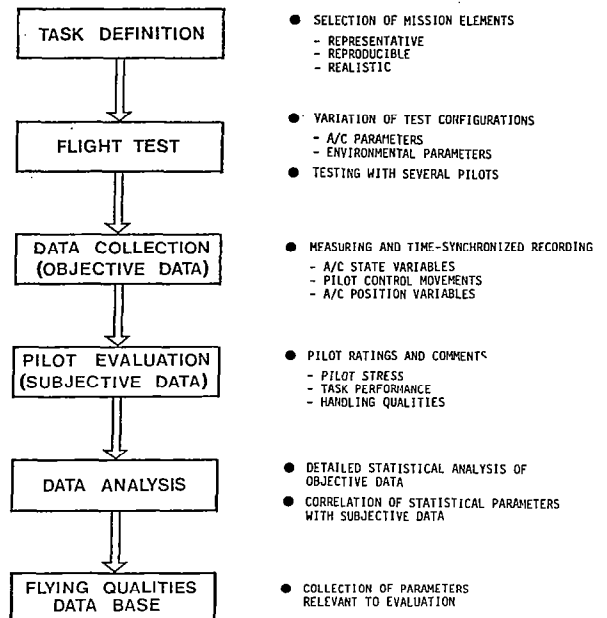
TASK DEFINITION

● SELECTION OF MISSION ELEMENTS
- REPRESENTATIVE
- REPRODUCIBLE
- REALISTIC

FLIGHT TEST

● VARIATION OF TEST CONFIGURATIONS
- A/C PARAMETERS
- ENVIRONMENTAL PARAMETERS

● TESTING WITH SEVERAL PILOTS

DATA COLLECTION (OBJECTIVE DATA)

● MEASURING AND TIME-SYNCHRONIZED RECORDING
- A/C STATE VARIABLES
- PILOT CONTROL MOVEMENTS
- A/C POSITION VARIABLES

PILOT EVALUATION (SUBJECTIVE DATA)

● PILOT RATINGS AND COMMENTS
- PILOT STRESS
- TASK PERFORMANCE
- HANDLING QUALITIES

DATA ANALYSIS

● DETAILED STATISTICAL ANALYSIS OF OBJECTIVE DATA

● CORRELATION OF STATISTICAL PARAMETERS WITH SUBJECTIVE DATA

FLYING QUALITIES DATA BASE

● COLLECTION OF PARAMETERS RELEVANT TO EVALUATION